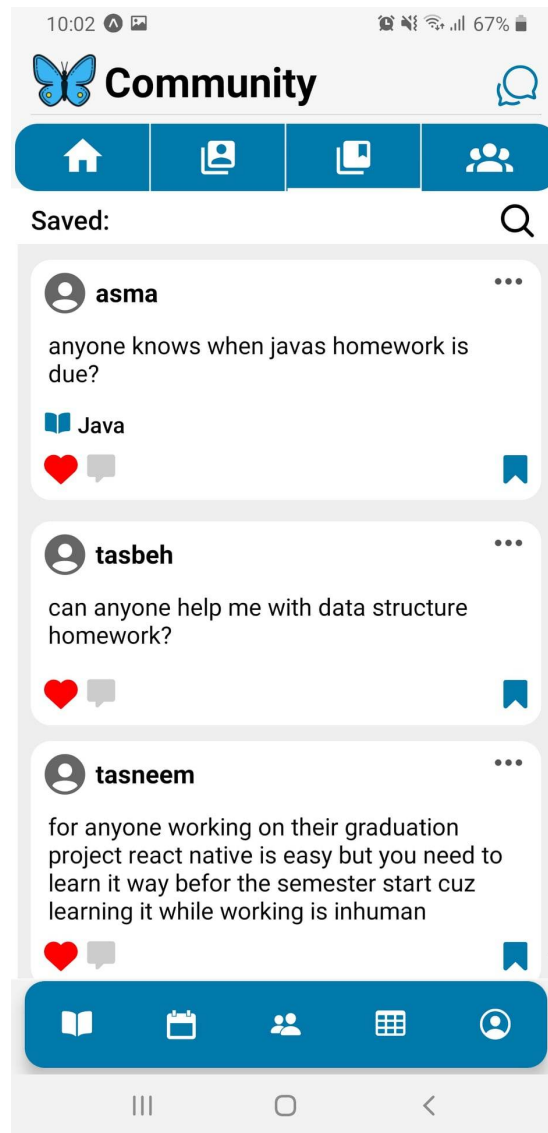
10:02 67%

Community

Saved:

asma

anyone knows when javas homework is due?

Java

tasbeh

can anyone help me with data structure homework?

tasneem

for anyone working on their graduation project react native is easy but you need to learn it way befor the semester start cuz learning it while working is inhuman